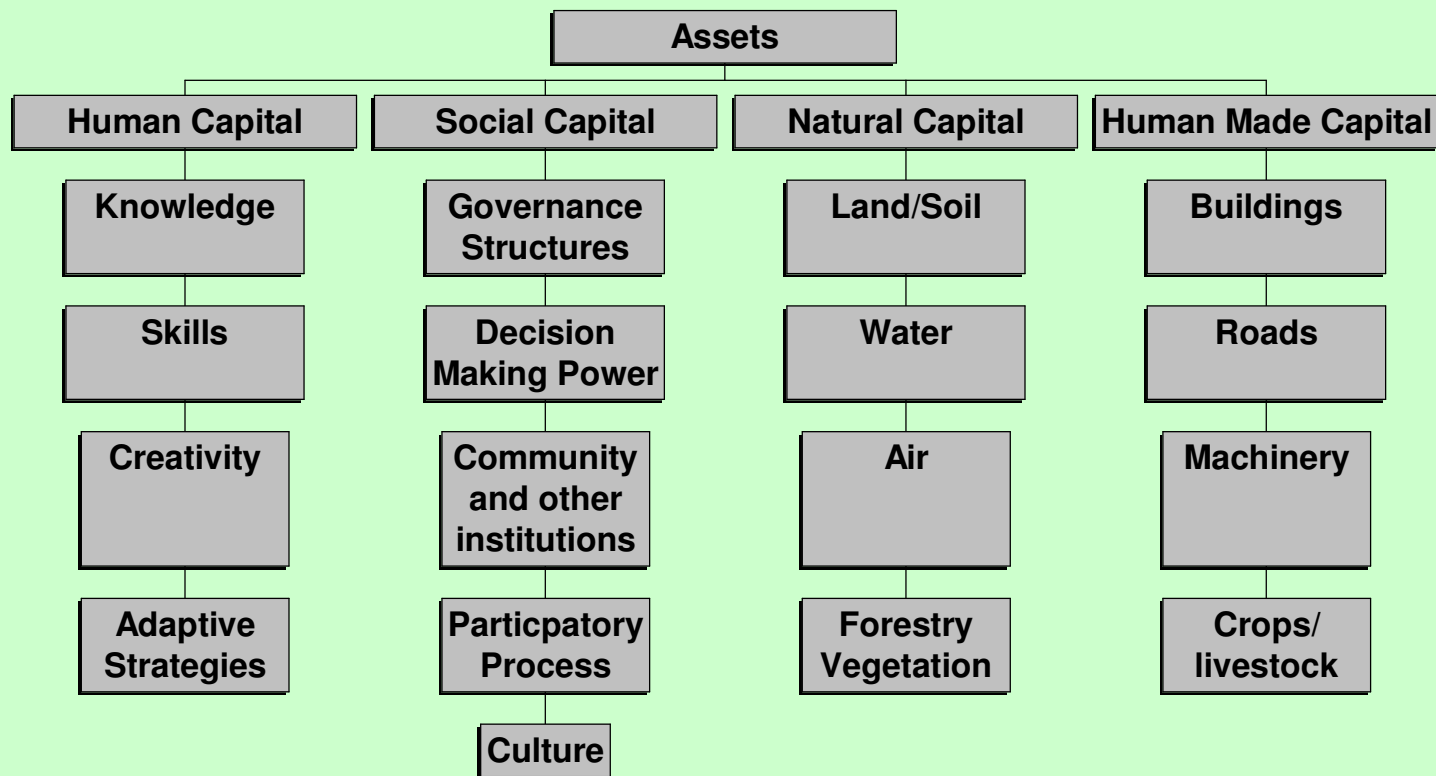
Assets

Human Capital

Knowledge

Skills

Creativity

Adaptive Strategies

Social Capital

Governance Structures

Decision Making Power

Community and other institutions

Particpatory Process

Culture

Natural Capital

Land/Soil

Water

Air

Forestry Vegetation

Human Made Capital

Buildings

Roads

Machinery

Crops/ livestock